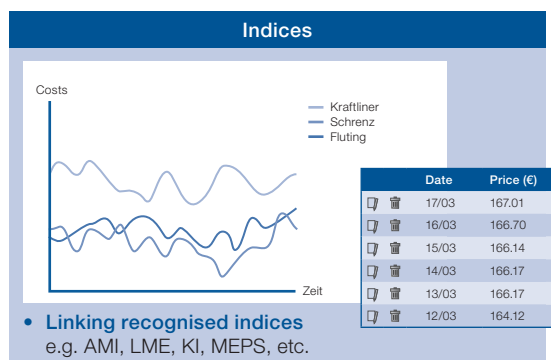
Indices

Costs

Kraftliner
Schrenz
Fluting

Zeit

| | Date | Price (€) |
|---|---|---|
| | 17/03 | 167.01 |
| | 16/03 | 166.70 |
| | 15/03 | 166.14 |
| | 14/03 | 166.17 |
| | 13/03 | 166.17 |
| | 12/03 | 164.12 |

• Linking recognised indices
e.g. AMI, LME, KI, MEPS, etc.